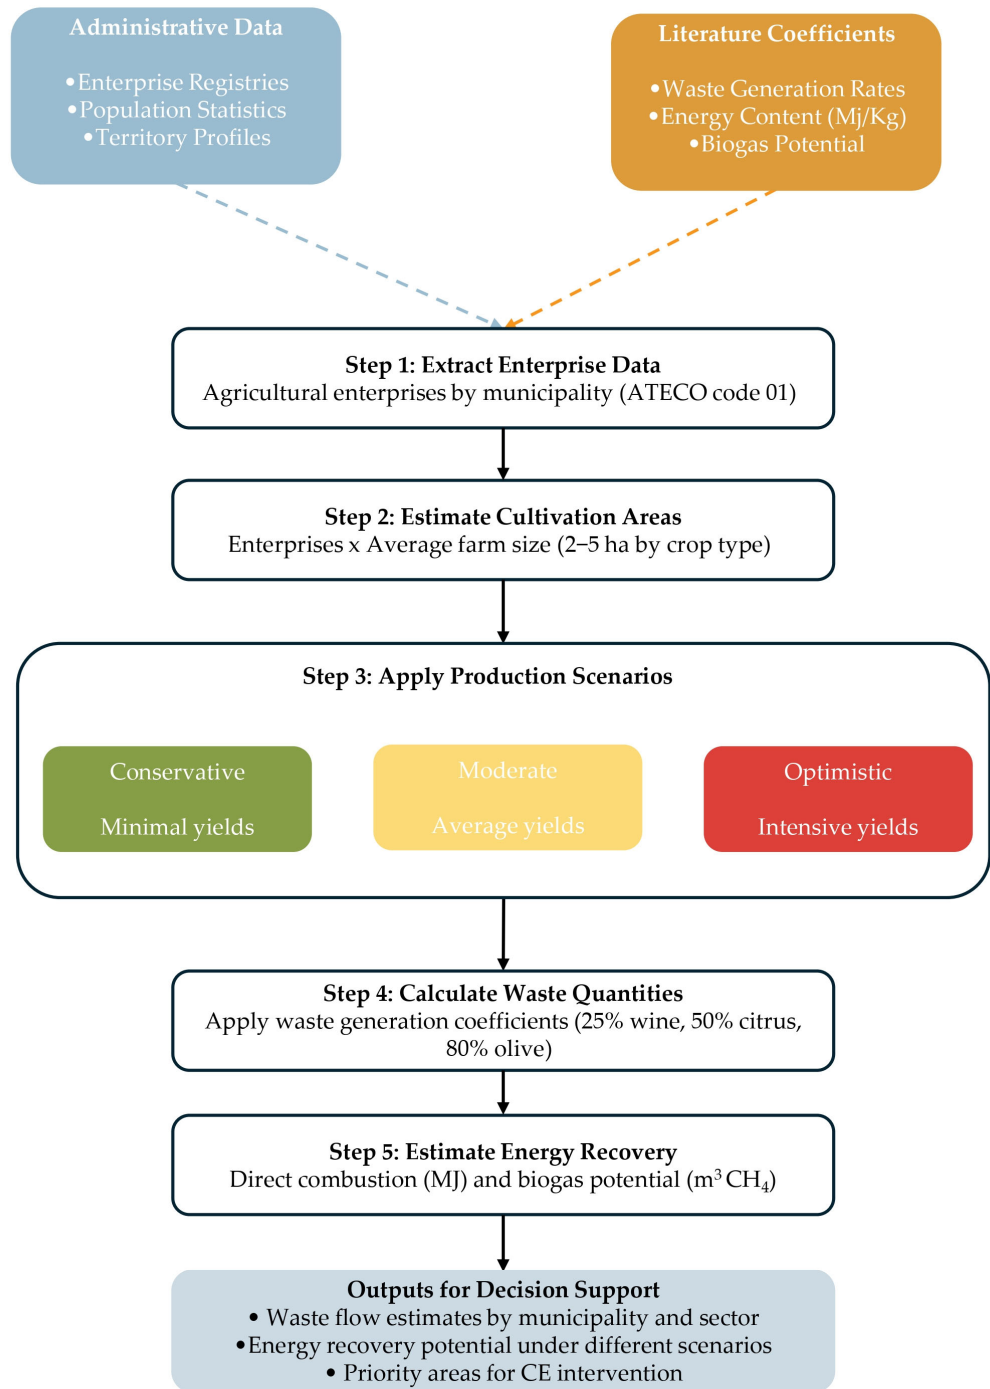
Administrative Data

•Enterprise Registries
•Population Statistics
•Territory Profiles

Literature Coefficients

•Waste Generation Rates
•Energy Content (Mj/Kg)
•Biogas Potential

Step 1: Extract Enterprise Data
Agricultural enterprises by municipality (ATECO code 01)

Step 2: Estimate Cultivation Areas
Enterprises x Average farm size (2–5 ha by crop type)

Step 3: Apply Production Scenarios

Conservative

Minimal yields

Moderate

Average yields

Optimistic

Intensive yields

Step 4: Calculate Waste Quantities
Apply waste generation coefficients (25% wine, 50% citrus, 80% olive)

Step 5: Estimate Energy Recovery
Direct combustion (MJ) and biogas potential ($m^3$ $CH_4$)

Outputs for Decision Support
• Waste flow estimates by municipality and sector
•Energy recovery potential under different scenarios
• Priority areas for CE intervention